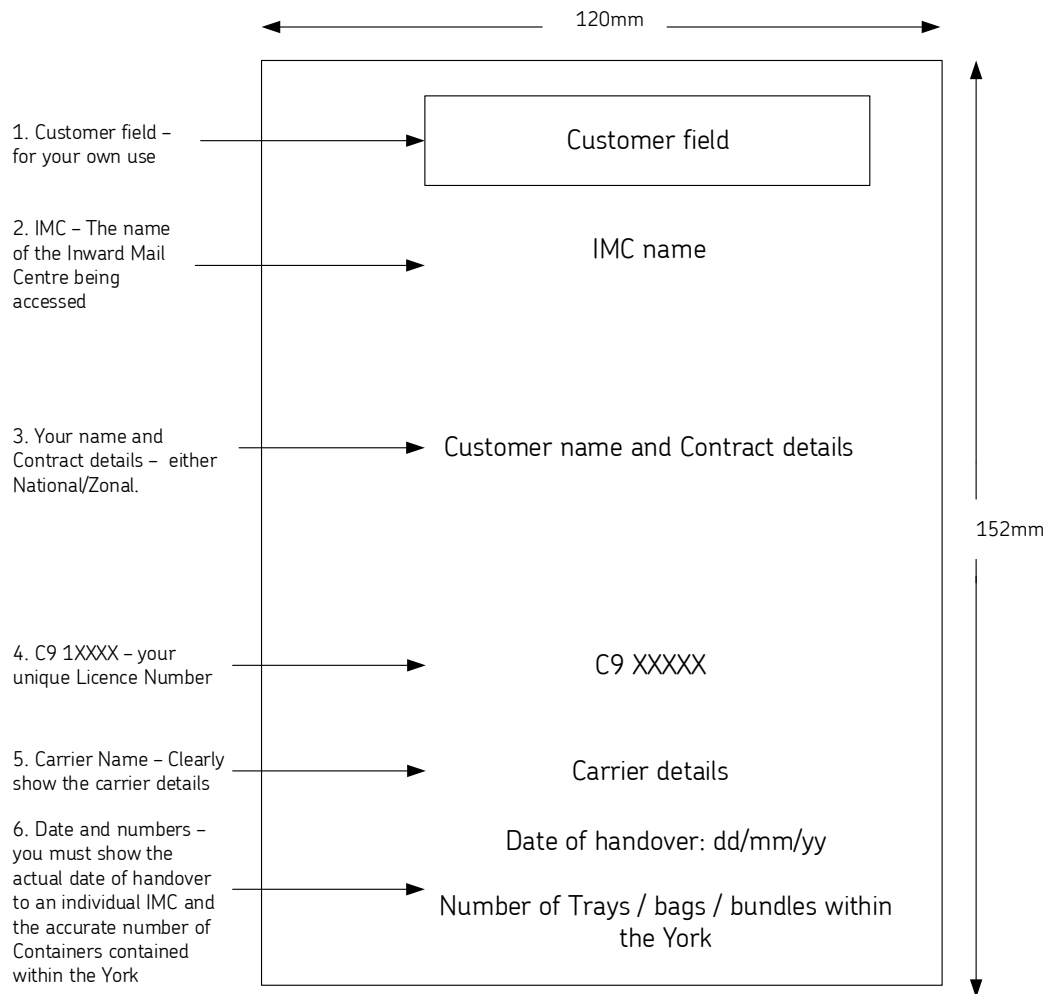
120mm

1. Customer field – for your own use

Customer field

2. IMC – The name of the Inward Mail Centre being accessed

IMC name

3. Your name and Contract details – either National/Zonal.

Customer name and Contract details

152mm

4. C9 1XXXX – your unique Licence Number

C9 XXXXX

5. Carrier Name – Clearly show the carrier details

Carrier details

6. Date and numbers – you must show the actual date of handover to an individual IMC and the accurate number of Containers contained within the York

Date of handover: dd/mm/yy

Number of Trays / bags / bundles within the York